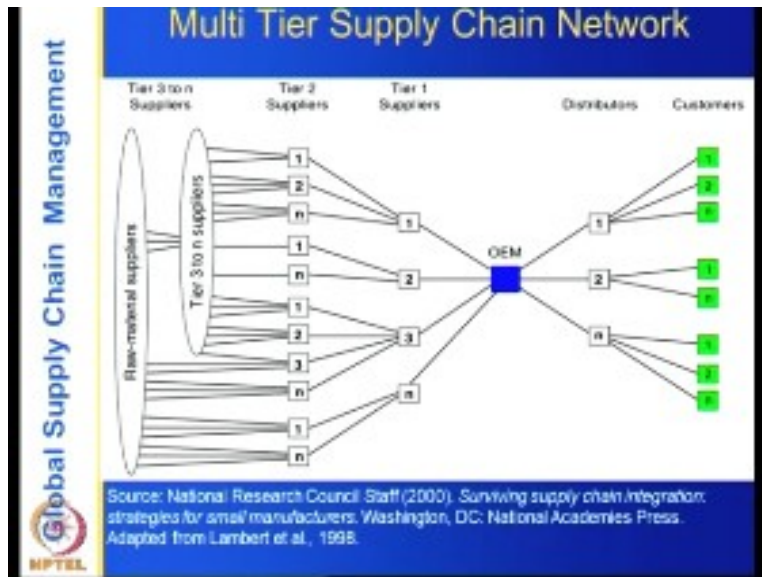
Global Supply Chain Management

Multi Tier Supply Chain Network

Tier 3 to n Suppliers

Tier 2 Suppliers

Tier 1 Suppliers

Distributors

Customers

Raw-material suppliers

Tier 3 to n suppliers

1
2
n
1
n
1
2
3
n
1
n

1
2
3
n

OEM

1
2
n

1
2
n
1
n
1
2
n

Source: National Research Council Staff (2000). *Surviving supply chain integration: strategies for small manufacturers*. Washington, DC: National Academies Press. Adapted from Lambert et al., 1998.

NPTEL